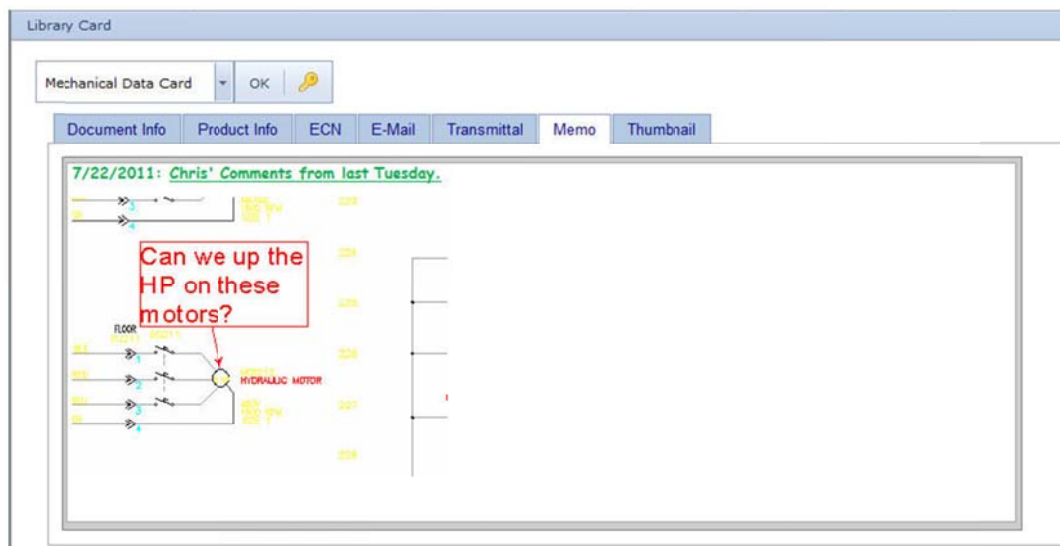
Library Card

Mechanical Data Card OK

Document Info Product Info ECN E-Mail Transmittal Memo Thumbnail

7/22/2011: Chris' Comments from last Tuesday.

Can we up the HP on these motors?

FLOOR

HYDRAULIC MOTOR